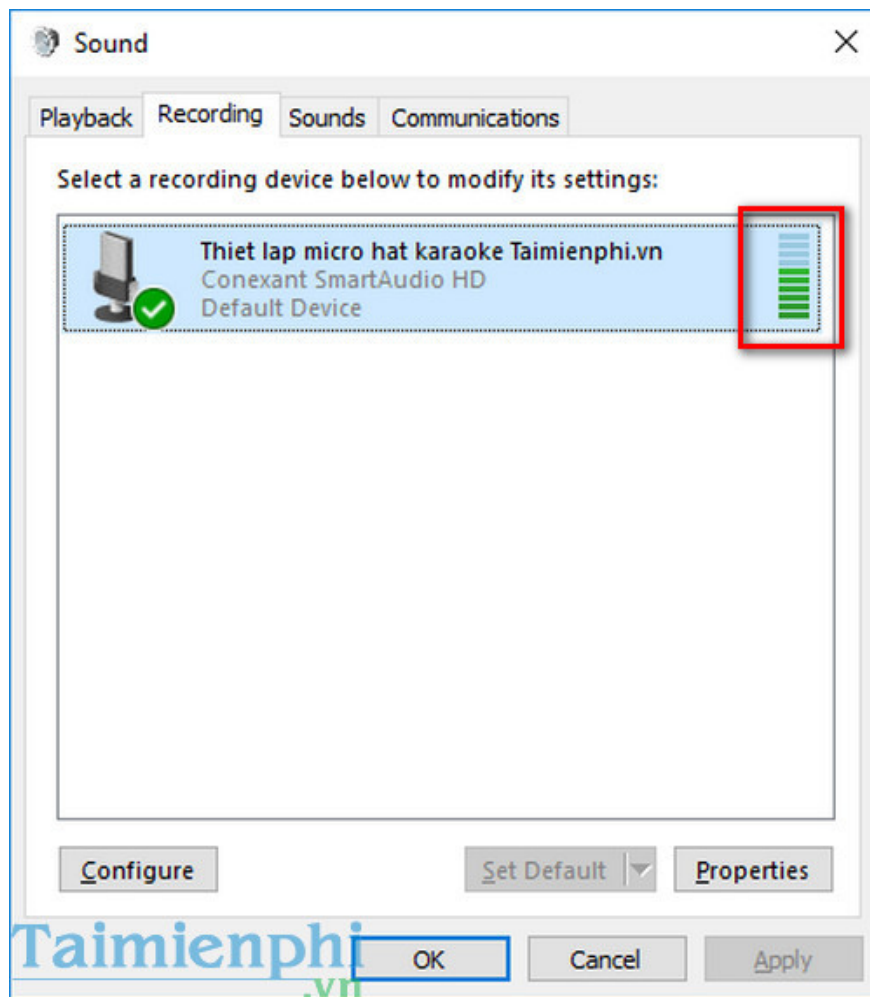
Sound

Playback Recording Sounds Communications

Select a recording device below to modify its settings:

Thiet lap micro hat karaoke Taimienphi.vn
Conexant SmartAudio HD
Default Device

Configure

Set Default

Properties

Taimienphi
.vn

OK

Cancel

Apply